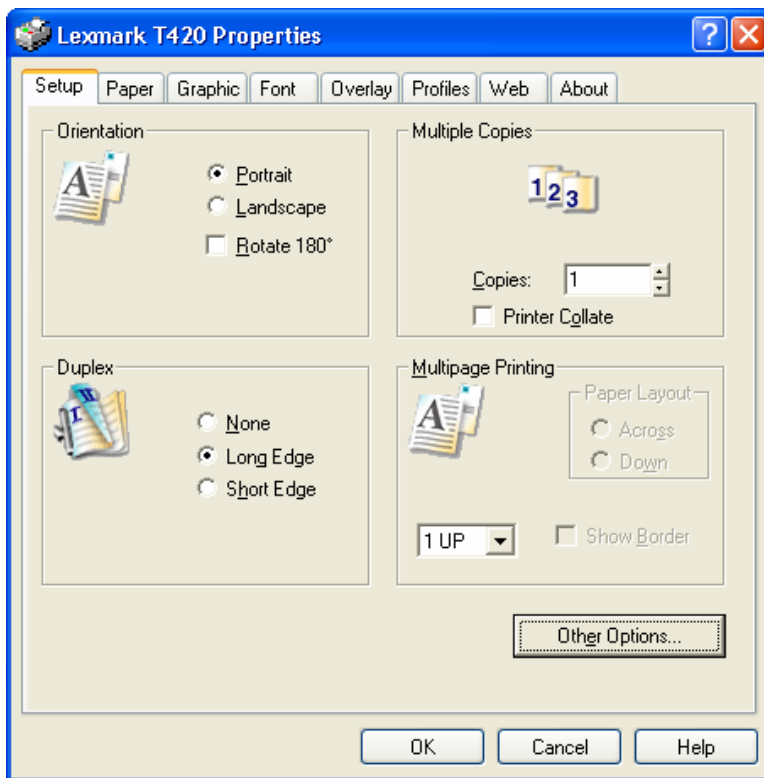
Lexmark T420 Properties

Setup | Paper | Graphic | Font | Overlay | Profiles | Web | About

Orientation
Portrait
Landscape
Rotate 180°

Multiple Copies
1 2 3
Copies: 1
Printer Collate

Duplex
None
Long Edge
Short Edge

Multipage Printing
Paper Layout
Across
Down
1 UP
Show Border

Other Options...

OK
Cancel
Help